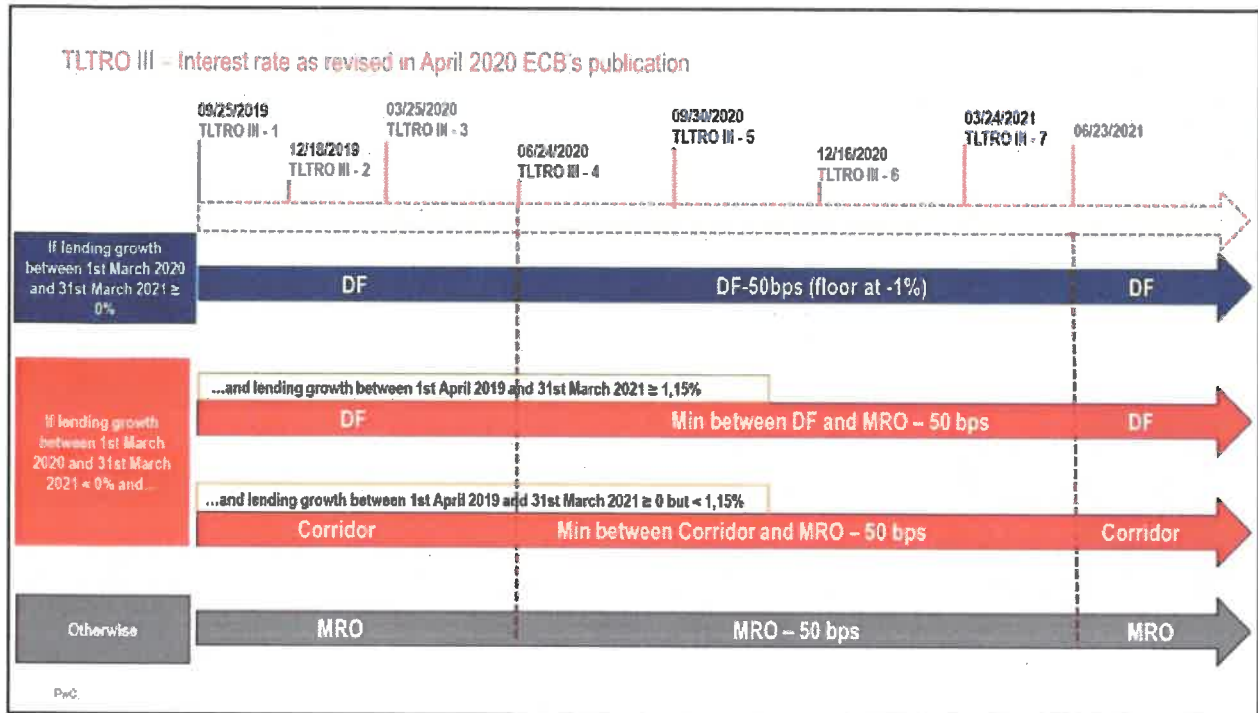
TLTRO III – Interest rate as revised in April 2020 ECB's publication

09/25/2019
TLTRO III - 1

12/18/2019
TLTRO III - 2

03/25/2020
TLTRO III - 3

06/24/2020
TLTRO III - 4

09/30/2020
TLTRO III - 5

12/16/2020
TLTRO III - 6

03/24/2021
TLTRO III - 7

06/23/2021

If lending growth between 1st March 2020 and 31st March 2021 ≥ 0%

DF

DF-50bps (floor at -1%)

DF

If lending growth between 1st March 2020 and 31st March 2021 < 0% and...

...and lending growth between 1st April 2019 and 31st March 2021 ≥ 1,15%

DF

Min between DF and MRO – 50 bps

DF

...and lending growth between 1st April 2019 and 31st March 2021 ≥ 0 but < 1,15%

Corridor

Min between Corridor and MRO – 50 bps

Corridor

Otherwise

MRO

MRO – 50 bps

MRO

PwC